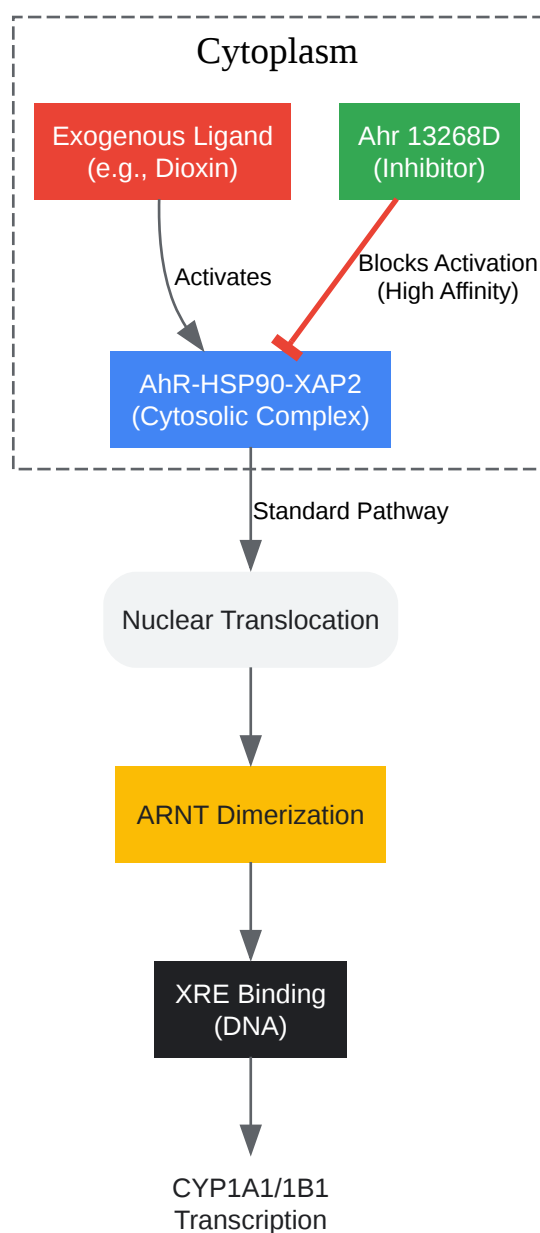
Cytoplasm

Exogenous Ligand
(e.g., Dioxin)

Ahr 13268D
(Inhibitor)

Activates

Blocks Activation
(High Affinity)

AhR-HSP90-XAP2
(Cytosolic Complex)

Standard Pathway

Nuclear Translocation

ARNT Dimerization

XRE Binding
(DNA)

CYP1A1/1B1
Transcription